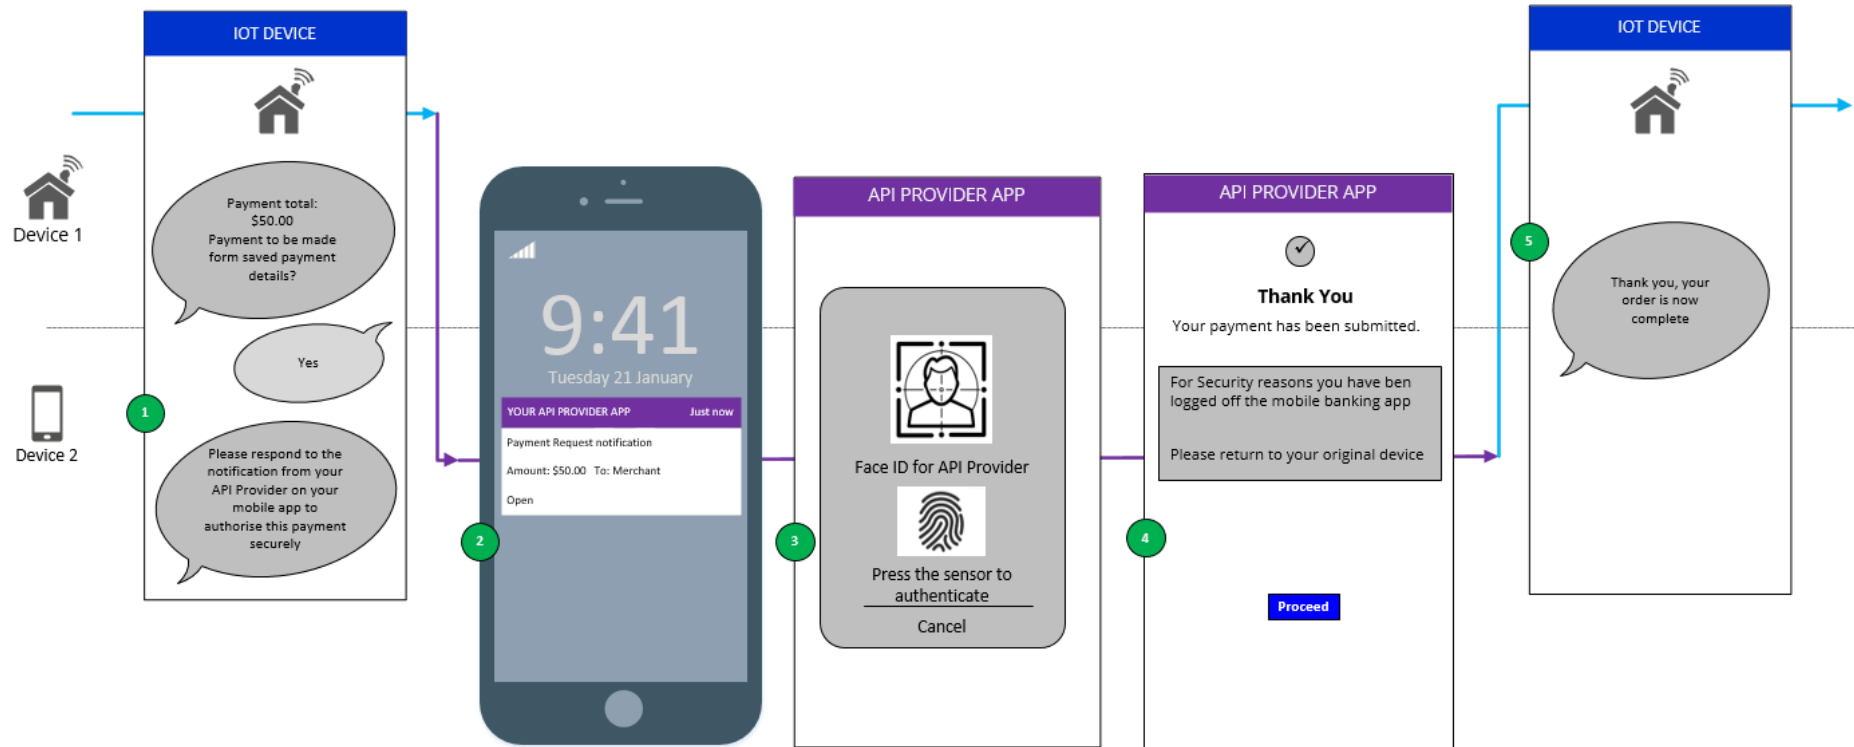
Device 1

Device 2

IOT DEVICE

Payment total: $50.00 Payment to be made form saved payment details?

Yes

1

Please respond to the notification from your API Provider on your mobile app to authorise this payment securely

2

9:41

Tuesday 21 January

YOUR API PROVIDER APP Just now

Payment Request notification

Amount: $50.00 To: Merchant

Open

API PROVIDER APP

3

Face ID for API Provider

Press the sensor to authenticate

Cancel

API PROVIDER APP

Thank You

Your payment has been submitted.

For Security reasons you have ben logged off the mobile banking app

Please return to your original device

4

Proceed

IOT DEVICE

5

Thank you, your order is now complete